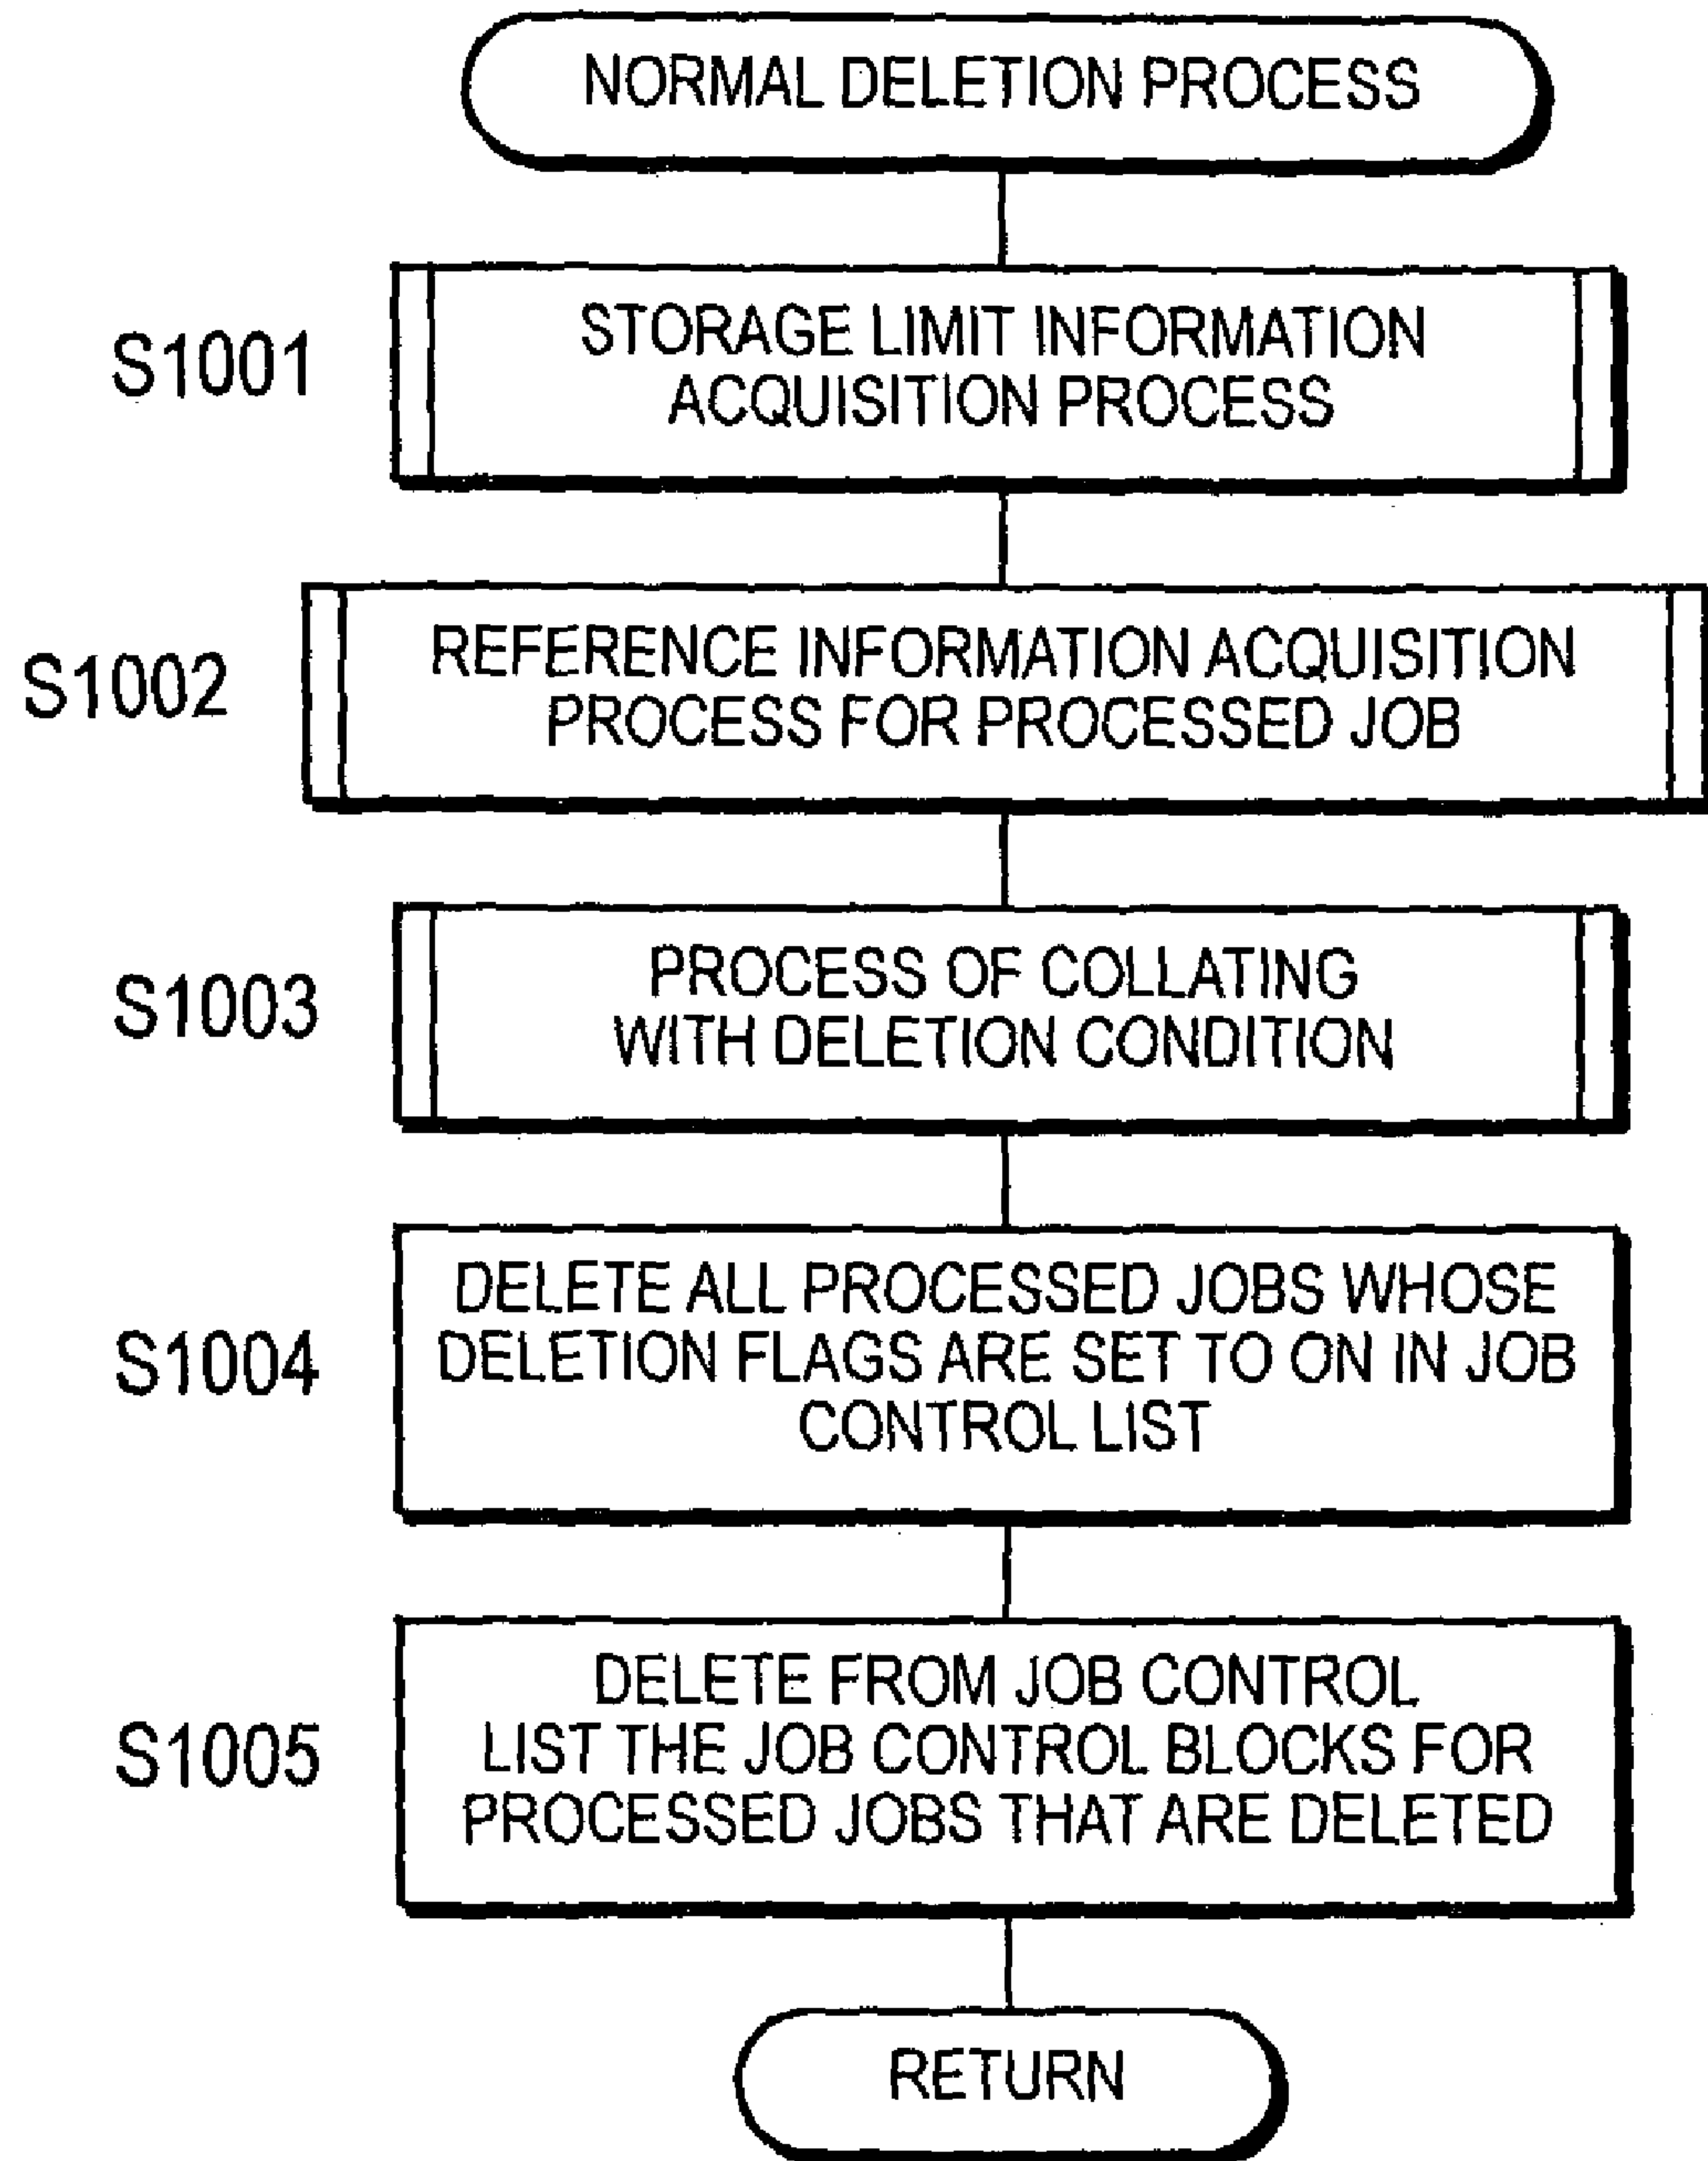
NORMAL DELETION PROCESS

S1001

STORAGE LIMIT INFORMATION ACQUISITION PROCESS

S1002

REFERENCE INFORMATION ACQUISITION PROCESS FOR PROCESSED JOB

S1003

PROCESS OF COLLATING WITH DELETION CONDITION

S1004

DELETE ALL PROCESSED JOBS WHOSE DELETION FLAGS ARE SET TO ON IN JOB CONTROL LIST

S1005

DELETE FROM JOB CONTROL LIST THE JOB CONTROL BLOCKS FOR PROCESSED JOBS THAT ARE DELETED

RETURN